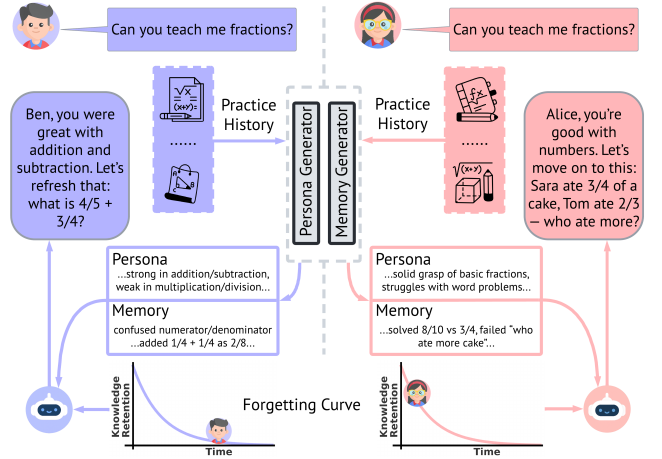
Can you teach me fractions?

Can you teach me fractions?

Practice History

Persona Generator

Memory Generator

Practice History

Ben, you were great with addition and subtraction. Let's refresh that: what is 4/5 + 3/4?

Alice, you're good with numbers. Let's move on to this: Sara ate 3/4 of a cake, Tom ate 2/3 – who ate more?

Persona
...strong in addition/subtraction, weak in multiplication/division...

Memory
confused numerator/denominator ...added 1/4 + 1/4 as 2/8...

Persona
...solid grasp of basic fractions, struggles with word problems...

Memory
...solved 8/10 vs 3/4, failed "who ate more cake"...

Knowledge Retention

Time

Forgetting Curve

Knowledge Retention

Time